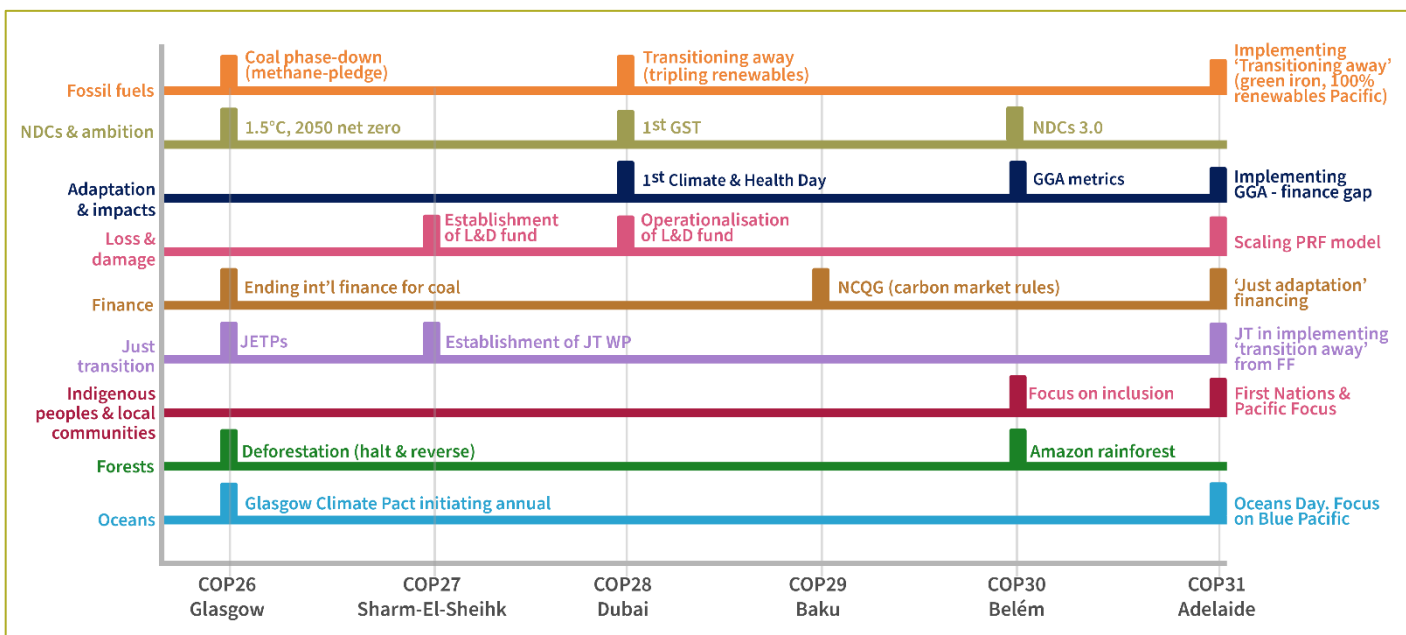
Fossil fuels
Coal phase-down (methane-pledge)
Transitioning away (tripling renewables)
Implementing 'Transitioning away' (green iron, 100% renewables Pacific)

NDCs & ambition
1.5°C, 2050 net zero
1$^{st}$ GST
NDCs 3.0

Adaptation & impacts
1$^{st}$ Climate & Health Day
GGA metrics
Implementing GGA - finance gap

Loss & damage
Establishment of L&D fund
Operationalisation of L&D fund
Scaling PRF model

Finance
Ending int'l finance for coal
NCQG (carbon market rules)
'Just adaptation' financing

Just transition
JETPs
Establishment of JT WP
JT in implementing 'transition away' from FF

Indigenous peoples & local communities
Focus on inclusion
First Nations & Pacific Focus

Forests
Deforestation (halt & reverse)
Amazon rainforest

Oceans
Glasgow Climate Pact initiating annual
Oceans Day. Focus on Blue Pacific

COP26 Glasgow
COP27 Sharm-El-Sheihk
COP28 Dubai
COP29 Baku
COP30 Belém
COP31 Adelaide